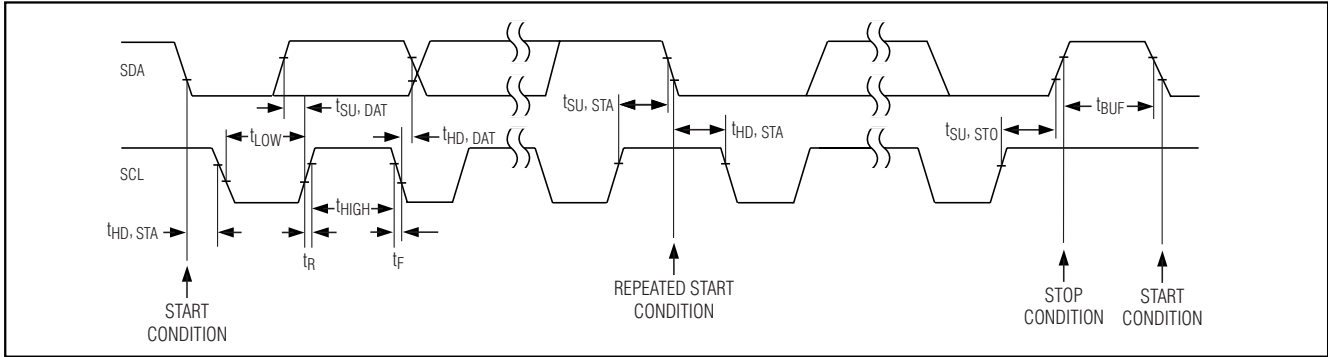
SDA

SCL

$t_{SU, DAT}$

$t_{LOW}$

$t_{HD, DAT}$

$t_{SU, STA}$

$t_{HD, STA}$

$t_{SU, STO}$

$t_{BUF}$

$t_{HIGH}$

$t_{HD, STA}$

$t_R$

$t_F$

START CONDITION

REPEATED START CONDITION

STOP CONDITION

START CONDITION